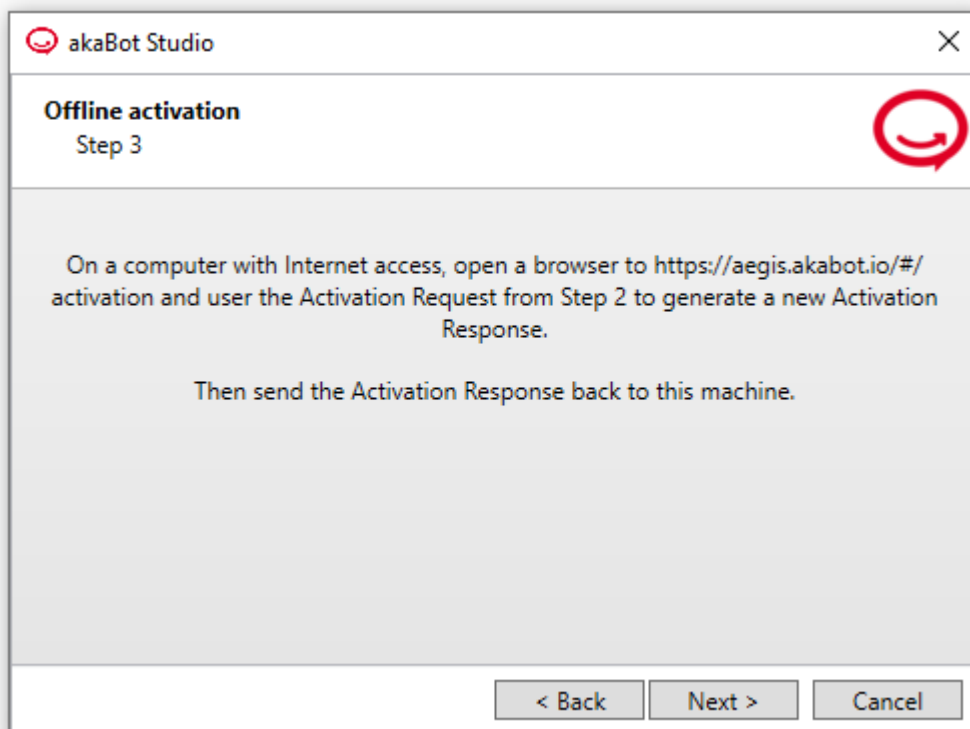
akaBot Studio

Offline activation
Step 3

On a computer with Internet access, open a browser to https://aegis.akabot.io/#/activation and user the Activation Request from Step 2 to generate a new Activation Response.

Then send the Activation Response back to this machine.

< Back
Next >
Cancel